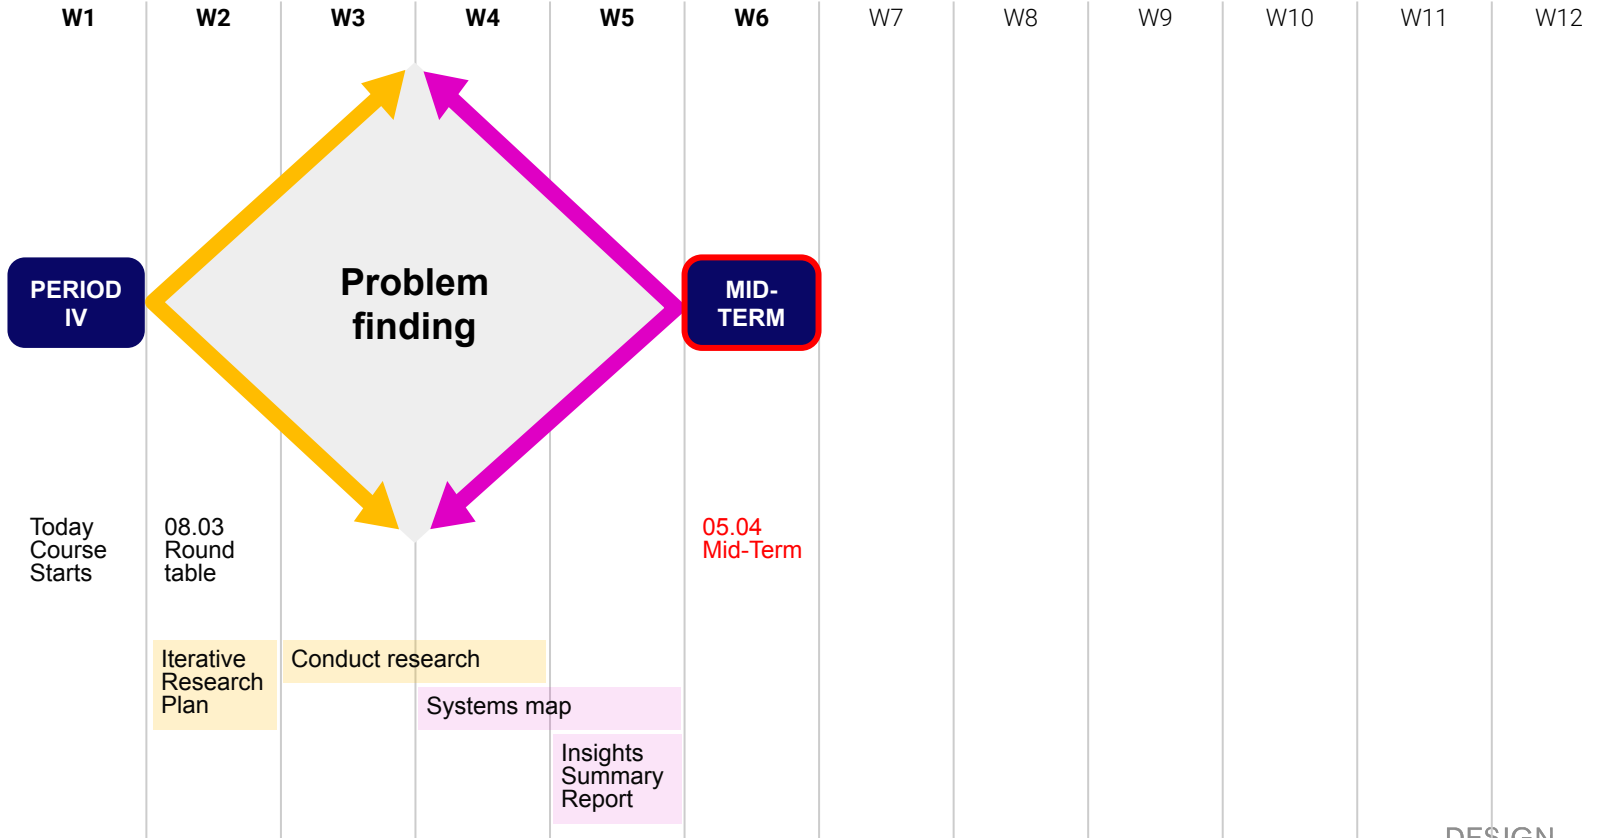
W1 W2 W3 W4 W5 W6 W7 W8 W9 W10 W11 W12

PERIOD IV

Problem finding

MID-TERM

Today Course Starts

08.03 Round table

05.04 Mid-Term

Iterative Research Plan

Conduct research

Systems map

Insights Summary Report

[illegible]